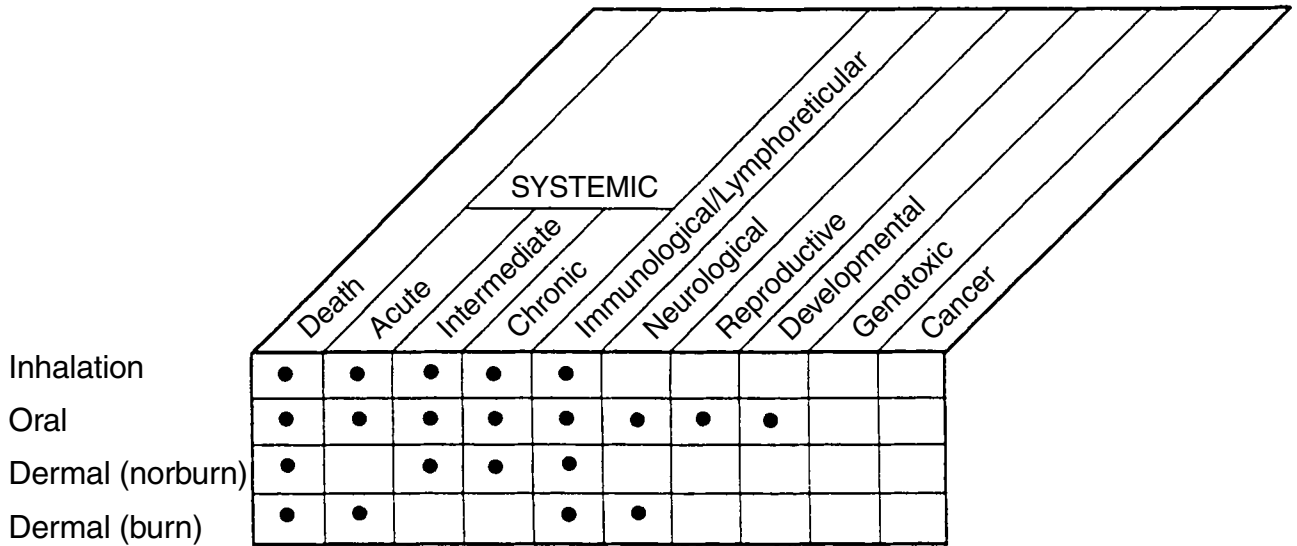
SYSTEMIC

|  | Death | Acute | Intermediate | Chronic | Immunological/Lymphoreticular | Neurological | Reproductive | Developmental | Genotoxic | Cancer |
|---|---|---|---|---|---|---|---|---|---|---|
| Inhalation | • | • | • | • | • |  |  |  |  |  |
| Oral | • | • | • | • | • | • | • | • |  |  |
| Dermal (norburn) | • |  | • | • | • |  |  |  |  |  |
| Dermal (burn) | • | • |  |  | • | • |  |  |  |  |